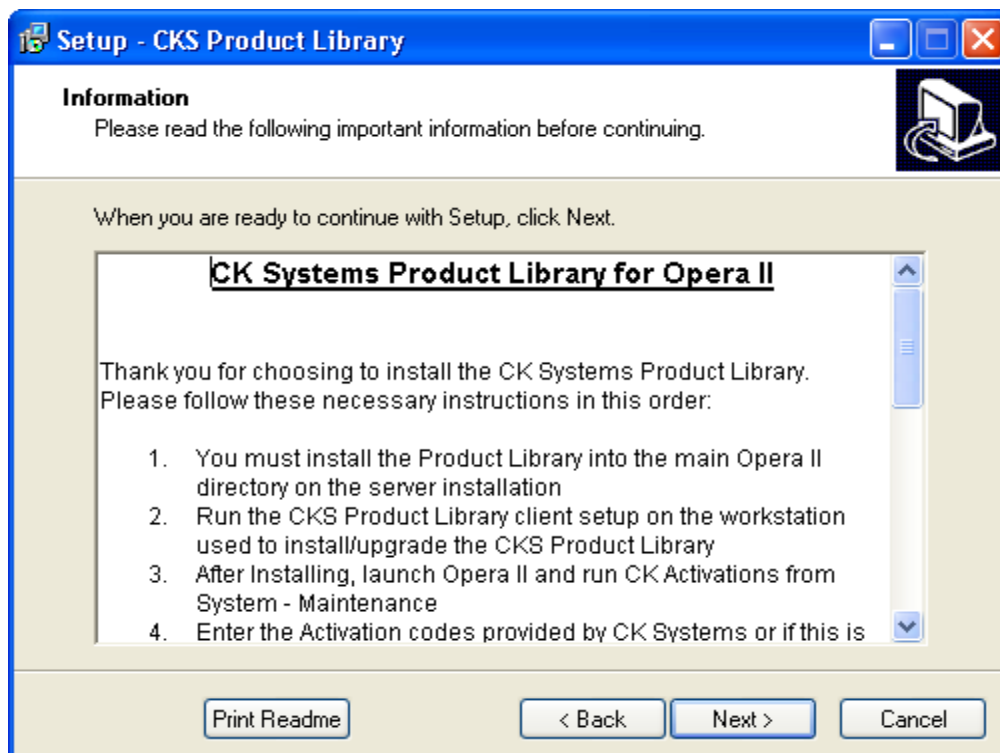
Setup - CKS Product Library

Information

Please read the following important information before continuing.

When you are ready to continue with Setup, click Next.

CK Systems Product Library for Opera II

Thank you for choosing to install the CK Systems Product Library. Please follow these necessary instructions in this order:

1. You must install the Product Library into the main Opera II directory on the server installation
2. Run the CKS Product Library client setup on the workstation used to install/upgrade the CKS Product Library
3. After Installing, launch Opera II and run CK Activations from System - Maintenance
4. Enter the Activation codes provided by CK Systems or if this is

Print Readme

< Back

Next >

Cancel